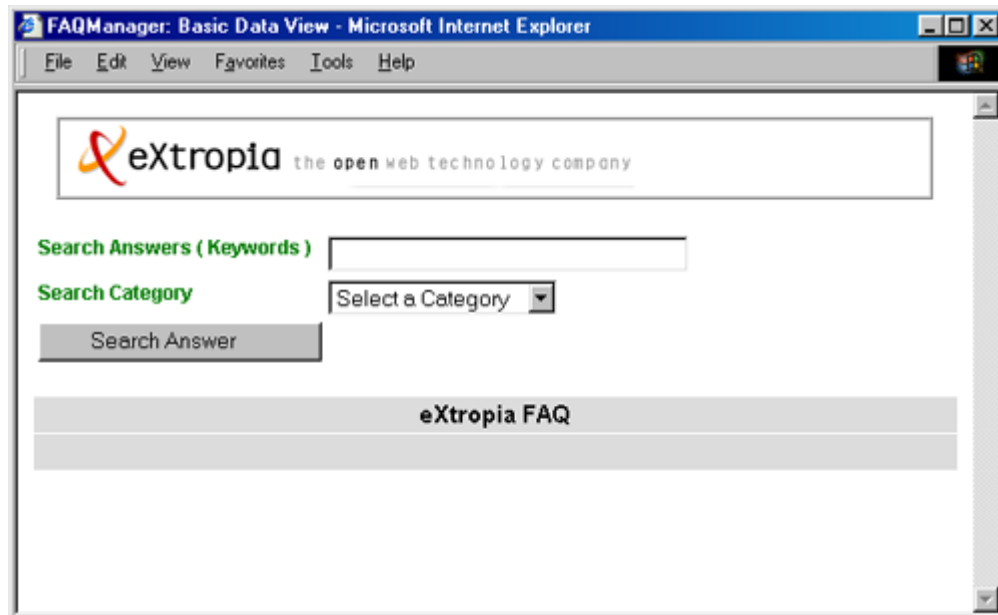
FAQManager: Basic Data View - Microsoft Internet Explorer

File Edit View Favorites Tools Help

eXtropia the open web technology company

Search Answers ( Keywords )

Search Category Select a Category

Search Answer

eXtropia FAQ